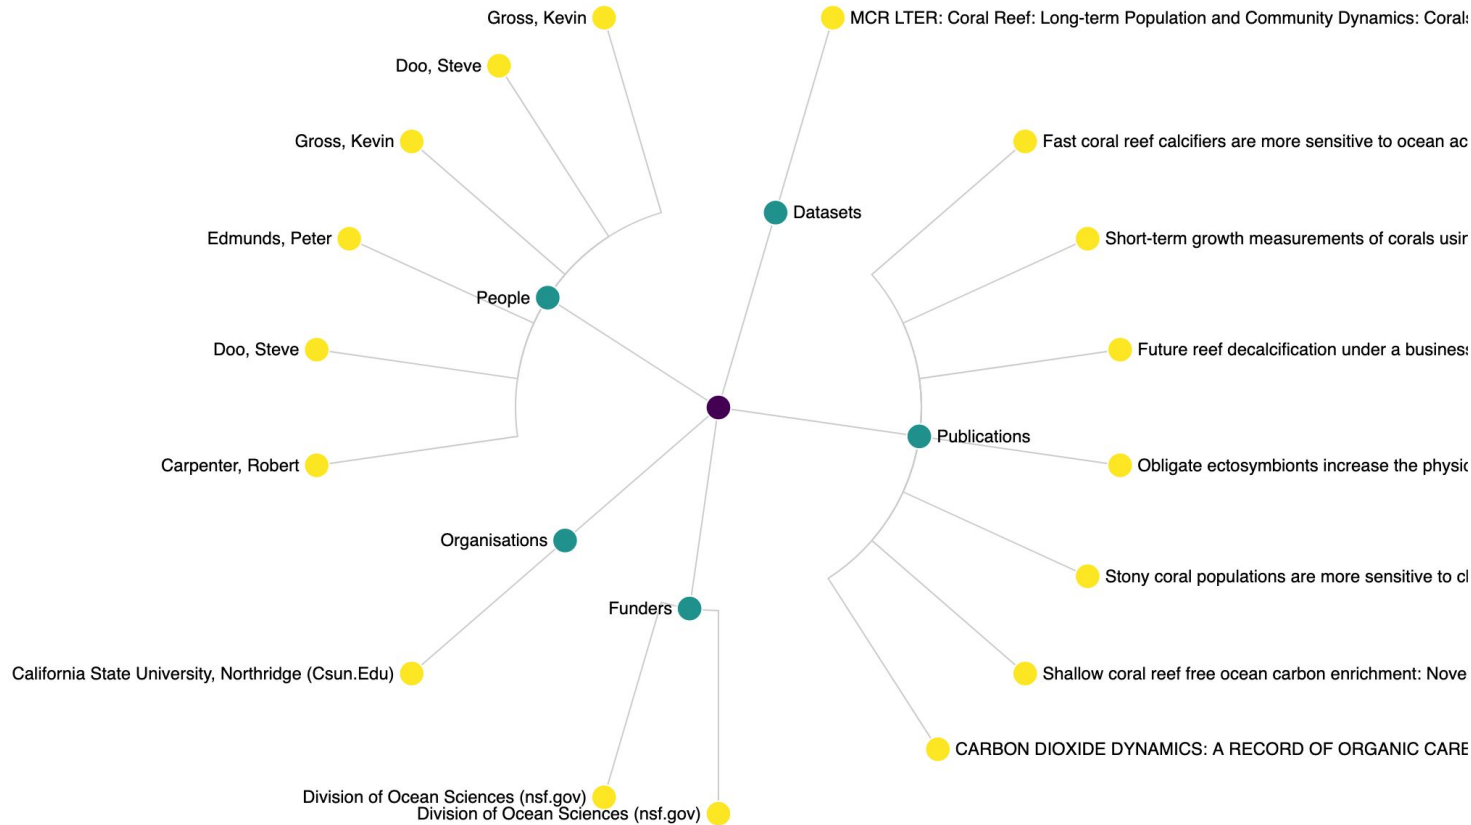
Gross, Kevin

MCR LTER: Coral Reef: Long-term Population and Community Dynamics: Corals

Doo, Steve

Gross, Kevin

Fast coral reef calcifiers are more sensitive to ocean ac

Datasets

Edmunds, Peter

Short-term growth measurements of corals usir

People

Doo, Steve

Future reef decalcification under a business

Publications

Carpenter, Robert

Obligate ectosymbionts increase the physic

Organisations

Stony coral populations are more sensitive to cl

Funders

California State University, Northridge (Csun.Edu)

Shallow coral reef free ocean carbon enrichment: Nove

CARBON DIOXIDE DYNAMICS: A RECORD OF ORGANIC CARE

Division of Ocean Sciences (nsf.gov)

Division of Ocean Sciences (nsf.gov)